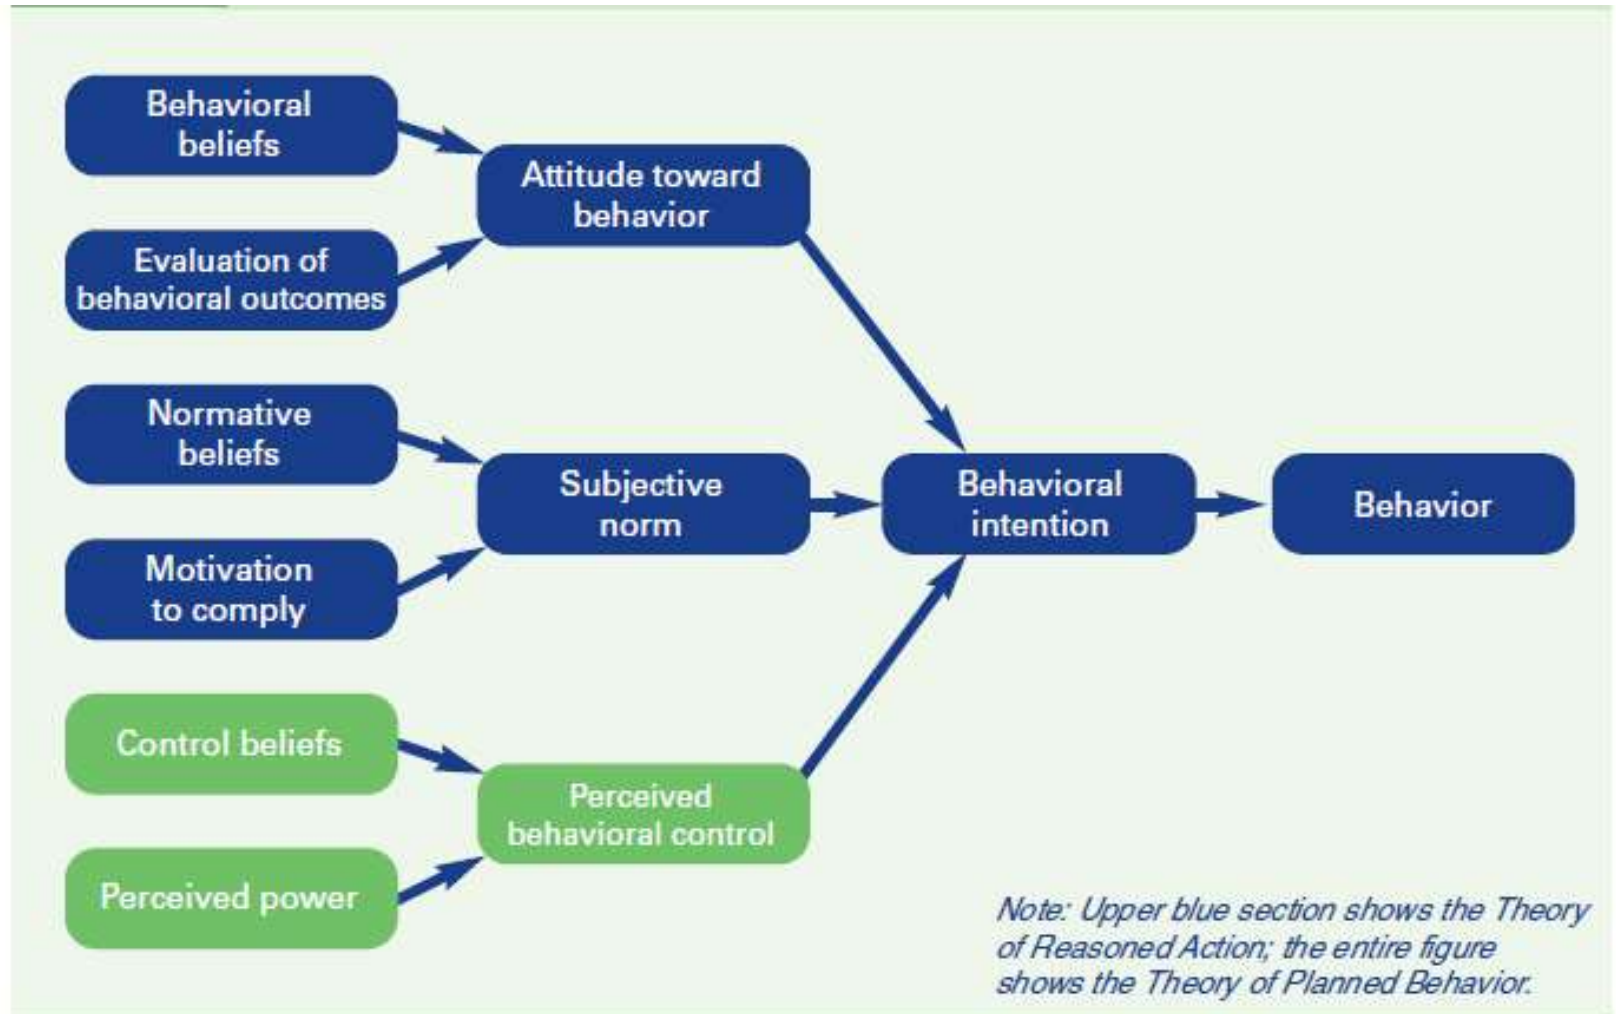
Behavioral beliefs

Evaluation of behavioral outcomes

Attitude toward behavior

Normative beliefs

Motivation to comply

Subjective norm

Behavioral intention

Behavior

Control beliefs

Perceived power

Perceived behavioral control

Note: Upper blue section shows the Theory of Reasoned Action; the entire figure shows the Theory of Planned Behavior.